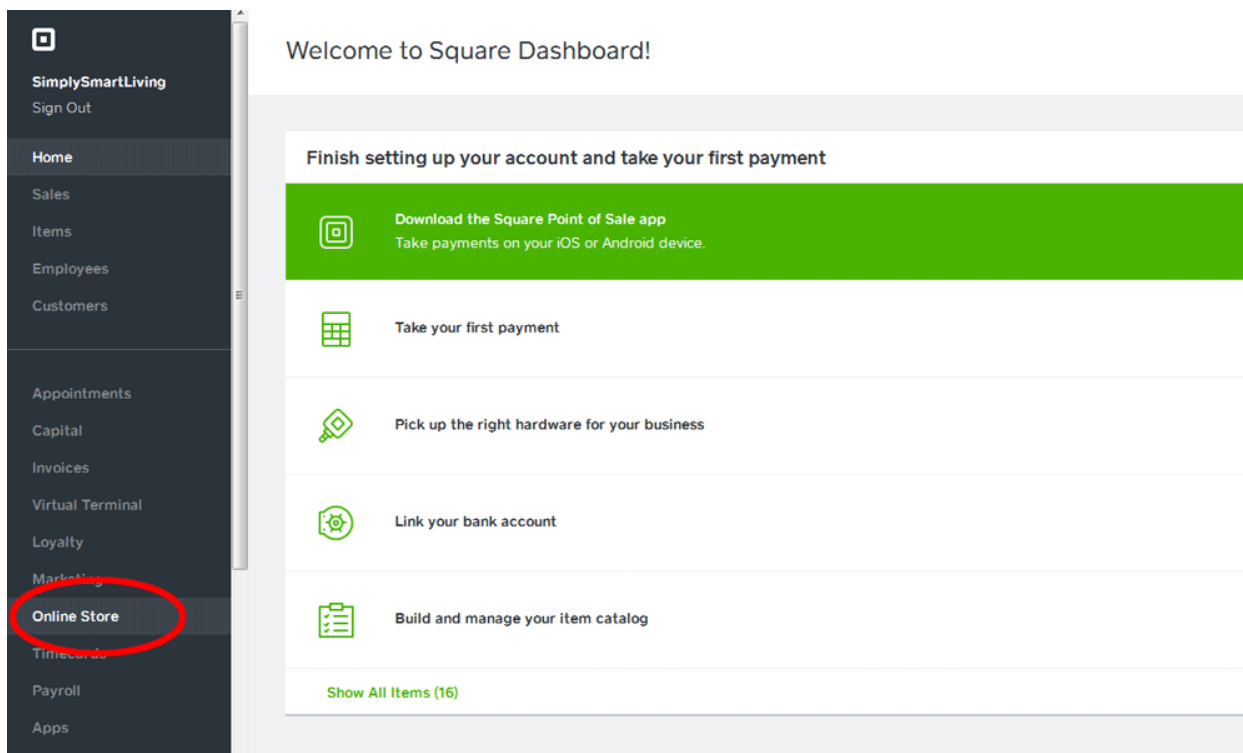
SimplySmartLiving
Sign Out

Home
Sales
Items
Employees
Customers

Appointments
Capital
Invoices
Virtual Terminal
Loyalty
Marketing
Online Store
Timecards
Payroll
Apps

Welcome to Square Dashboard!

Finish setting up your account and take your first payment

Download the Square Point of Sale app
Take payments on your iOS or Android device.

Take your first payment

Pick up the right hardware for your business

Link your bank account

Build and manage your item catalog

Show All Items (16)